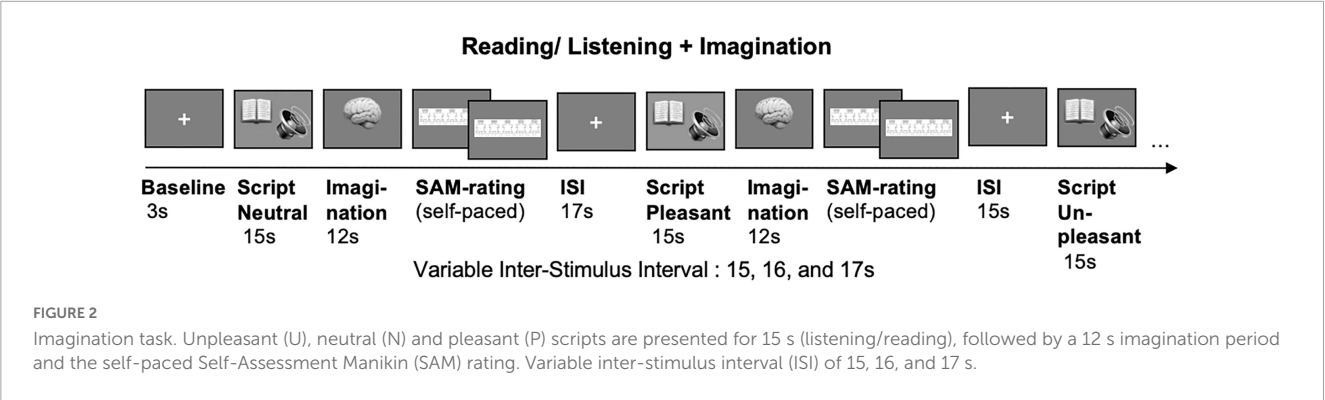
Reading/ Listening + Imagination

+

+

+

...

Baseline 3s

Script Neutral 15s

Imagination 12s

SAM-rating (self-paced)

ISI 17s

Script Pleasant 15s

Imagination 12s

SAM-rating (self-paced)

ISI 15s

Script Unpleasant 15s

Variable Inter-Stimulus Interval : 15, 16, and 17s

FIGURE 2

Imagination task. Unpleasant (U), neutral (N) and pleasant (P) scripts are presented for 15 s (listening/reading), followed by a 12 s imagination period and the self-paced Self-Assessment Manikin (SAM) rating. Variable inter-stimulus interval (ISI) of 15, 16, and 17 s.